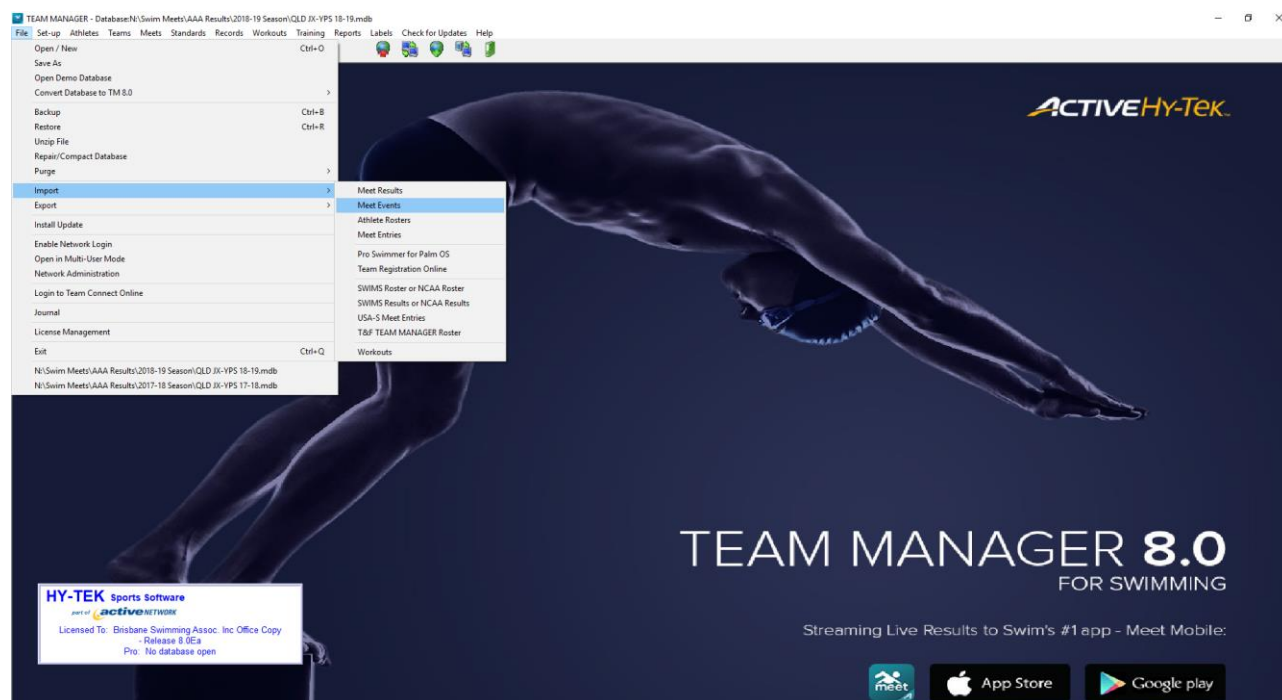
TEAM MANAGER - Database:N:\Swim Meets\AAA Results\2018-19 Season\QLD JX-YPS 18-19.mdb

File Set-up Athletes Teams Meets Standards Records Workouts Training Reports Labels Check for Updates Help

Open / New Ctrl+O
Save As
Open Demo Database
Convert Database to TM 8.0
Backup Ctrl+B
Restore Ctrl+R
Unzip File
Repair/Compact Database
Purge
Import
Export
Install Update
Enable Network Login
Open in Multi-User Mode
Network Administration
Login to Team Connect Online
Journal
License Management
Exit Ctrl+Q
N:\Swim Meets\AAA Results\2018-19 Season\QLD JX-YPS 18-19.mdb
N:\Swim Meets\AAA Results\2017-18 Season\QLD JX-YPS 17-18.mdb

Meet Results
Meet Events
Athlete Rosters
Meet Entries
Pro Swimmer for Palm OS
Team Registration Online
SWIMS Roster or NCAA Roster
SWIMS Results or NCAA Results
USA-S Meet Entries
T&F TEAM MANAGER Roster
Workouts

ACTIVE HY-TEK

TEAM MANAGER 8.0
FOR SWIMMING

Streaming Live Results to Swim's #1 app - Meet Mobile:

meet

App Store

Google play

HY-TEK Sports Software
part of active NETWORK
Licensed To: Brisbane Swimming Assoc. Inc Office Copy
- Release 8.0Ea
Pro: No database open